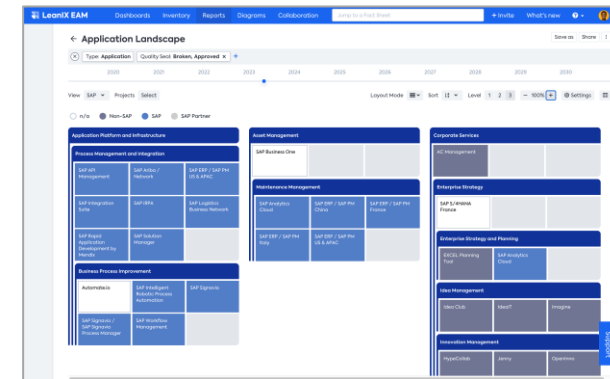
LeanIX EAM Dashboards Inventory Reports Diagrams Collaboration Jump to a Fact Sheet + Invite What's new ?

← Application Landscape

Save as Share

Type: Application Quality Seal: Broken, Approved × +

2020 2021 2022 2023 2024 2025 2026 2027 2028 2029 2030

View SAP Projects Select

Layout Mode Sort Level 1 2 3 − 100% + Settings

n/a Non-SAP SAP SAP Partner

Application Platform and Infrastructure

Process Management and Integration

SAP API Management

SAP Ariba / Network

SAP ERP / SAP PM US & APAC

SAP Integration Suite

SAP IRPA

SAP Logistics Business Network

SAP Rapid Application Development by Mendix

SAP Solution Manager

Business Process Improvement

Automate.io

SAP Intelligent Robotic Process Automation

SAP Signavio

SAP Signavio / SAP Signavio Process Manager

SAP Workflow Management

Asset Management

SAP Business One

Maintenance Management

SAP Analytics Cloud

SAP ERP / SAP PM China

SAP ERP / SAP PM France

SAP ERP / SAP PM Italy

SAP ERP / SAP PM US & APAC

Corporate Services

AC Management

Enterprise Strategy

SAP S/4HANA France

Enterprise Strategy and Planning

EXCEL Planning Tool

SAP Analytics Cloud

Idea Management

Idea Club

IdeaIT

Imagine

Innovation Management

HypeCollab

Jenny

Openinno

Feedback